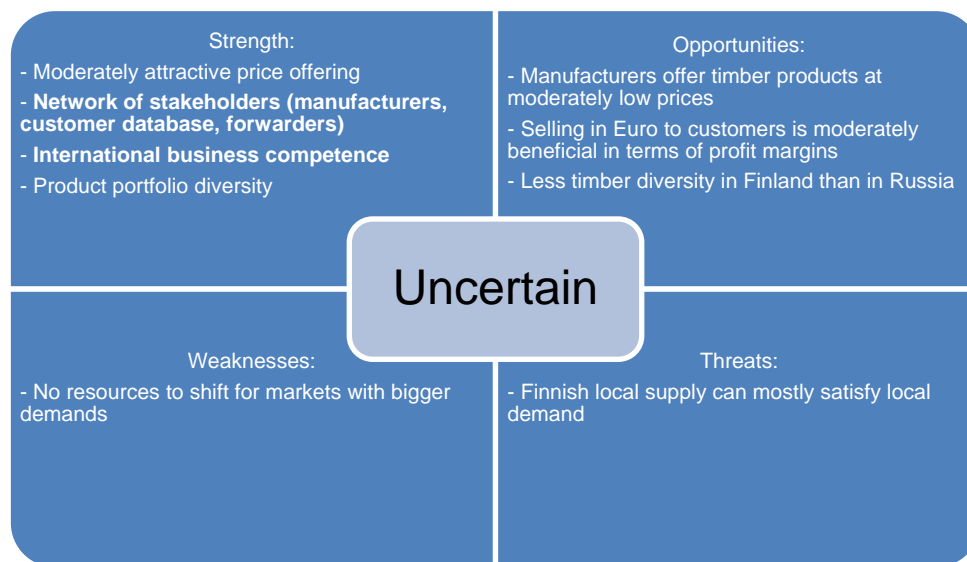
Strength:
- Moderately attractive price offering
- Network of stakeholders (manufacturers, customer database, forwarders)
- International business competence
- Product portfolio diversity

Opportunities:
- Manufacturers offer timber products at moderately low prices
- Selling in Euro to customers is moderately beneficial in terms of profit margins
- Less timber diversity in Finland than in Russia

Uncertain

Weaknesses:
- No resources to shift for markets with bigger demands

Threats:
- Finnish local supply can mostly satisfy local demand